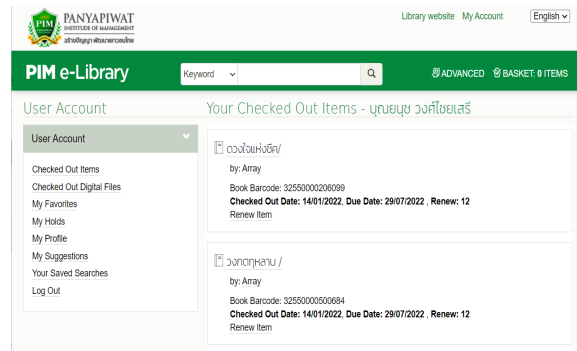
PIM PANYAPIWAT INSTITUTE OF MANAGEMENT สถาบันการจัดการปัญญาภิวัฒน์

Library website My Account English

PIM e-Library

Keyword

ADVANCED BASKET: 0 ITEMS

User Account

Your Checked Out Items - บุณยนุช วงศ์ไชยเสรี

User Account

Checked Out Items
Checked Out Digital Files
My Favorites
My Holds
My Profile
My Suggestions
Your Saved Searches
Log Out

ดวงใจแห่งชีค/

by: Array

Book Barcode: 32550000206099
Checked Out Date: 14/01/2022, Due Date: 29/07/2022 , Renew: 12
Renew Item

วงกตกุหลาบ /

by: Array

Book Barcode: 32550000500684
Checked Out Date: 14/01/2022, Due Date: 29/07/2022 , Renew: 12
Renew Item